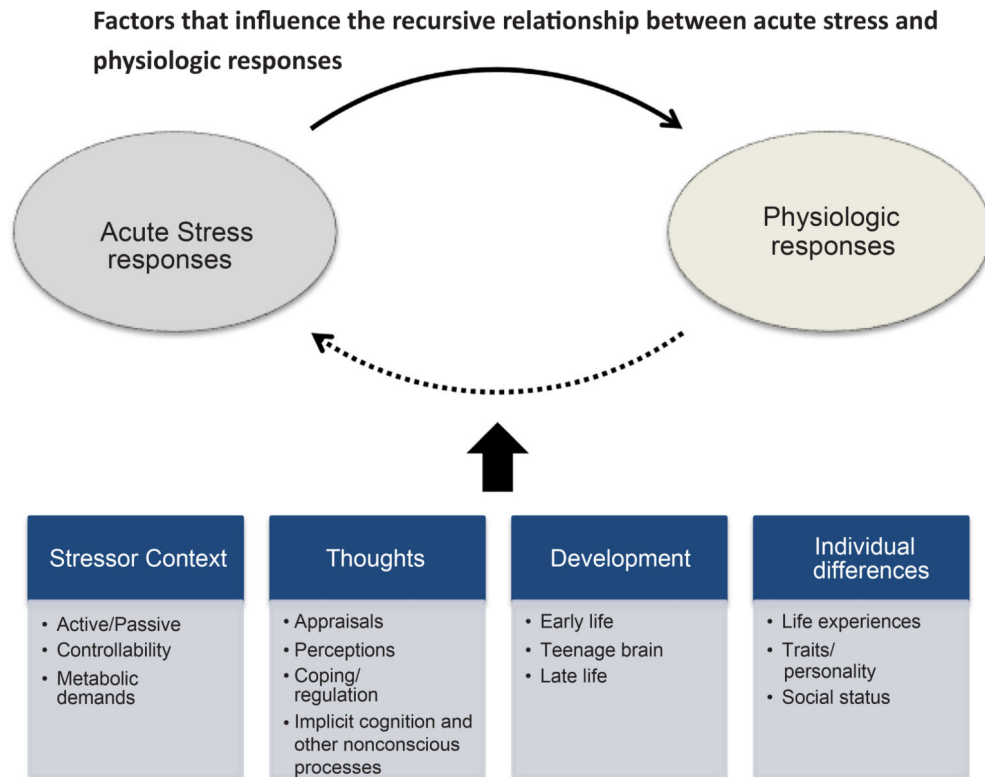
Factors that influence the recursive relationship between acute stress and physiologic responses

Acute Stress responses

Physiologic responses

Stressor Context
• Active/Passive
• Controllability
• Metabolic demands

Thoughts
• Appraisals
• Perceptions
• Coping/ regulation
• Implicit cognition and other nonconscious processes

Development
• Early life
• Teenage brain
• Late life

Individual differences
• Life experiences
• Traits/ personality
• Social status